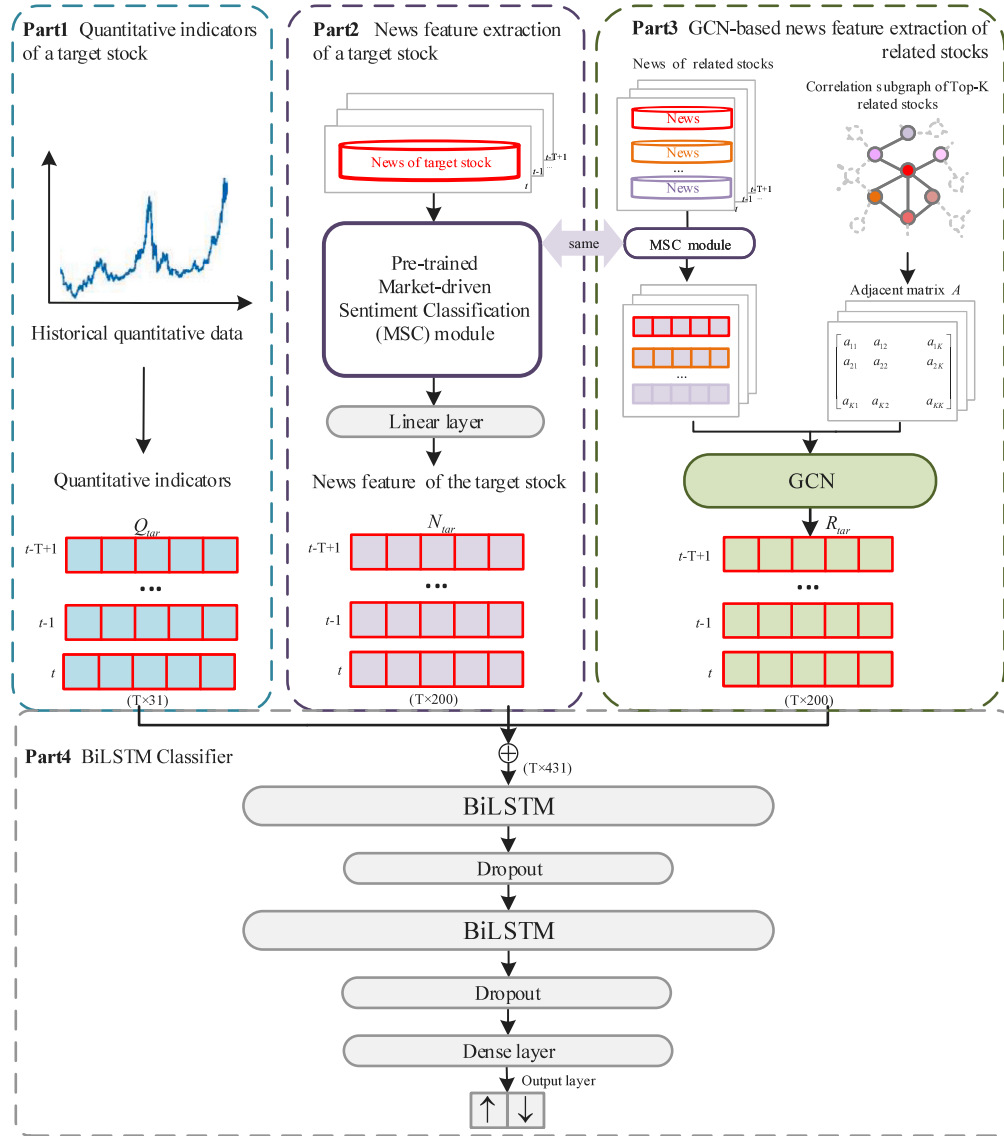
Part1 Quantitative indicators of a target stock

Historical quantitative data

Quantitative indicators

$Q_{tar}$

$t$-T+1

•••

$t$-1

$t$

(T×31)

Part2 News feature extraction of a target stock

News of target stock

$t$-T+1

...

$t$-1

$t$

Pre-trained Market-driven Sentiment Classification (MSC) module

Linear layer

News feature of the target stock

$N_{tar}$

$t$-T+1

•••

$t$-1

$t$

(T×200)

same

Part3 GCN-based news feature extraction of related stocks

News of related stocks

News

News

...

News

$t$-T+1

...

$t$-1

$t$

Correlation subgraph of Top-K related stocks

MSC module

Adjacent matrix $A$

...

$\begin{bmatrix} a_{11} & a_{12} & a_{1K} \\ a_{21} & a_{22} & a_{2K} \\ a_{K1} & a_{K2} & a_{KK} \end{bmatrix}$

GCN

$R_{tar}$

$t$-T+1

•••

$t$-1

$t$

(T×200)

Part4 BiLSTM Classifier

$\oplus$

(T×431)

BiLSTM

Dropout

BiLSTM

Dropout

Dense layer

Output layer

↑ ↓